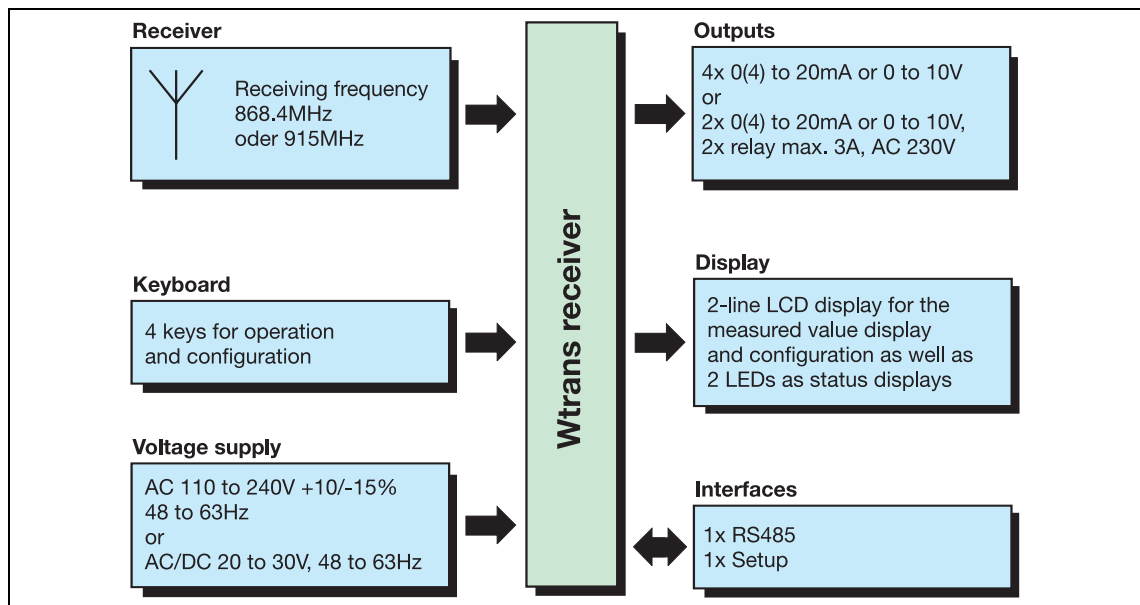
Receiver

Receiving frequency
868.4MHz
oder 915MHz

Keyboard

4 keys for operation
and configuration

Voltage supply

AC 110 to 240V +10/-15%
48 to 63Hz
or
AC/DC 20 to 30V, 48 to 63Hz

Wtrans receiver

Outputs

4x 0(4) to 20mA or 0 to 10V
or
2x 0(4) to 20mA or 0 to 10V,
2x relay max. 3A, AC 230V

Display

2-line LCD display for the
measured value display
and configuration as well as
2 LEDs as status displays

Interfaces

1x RS485
1x Setup